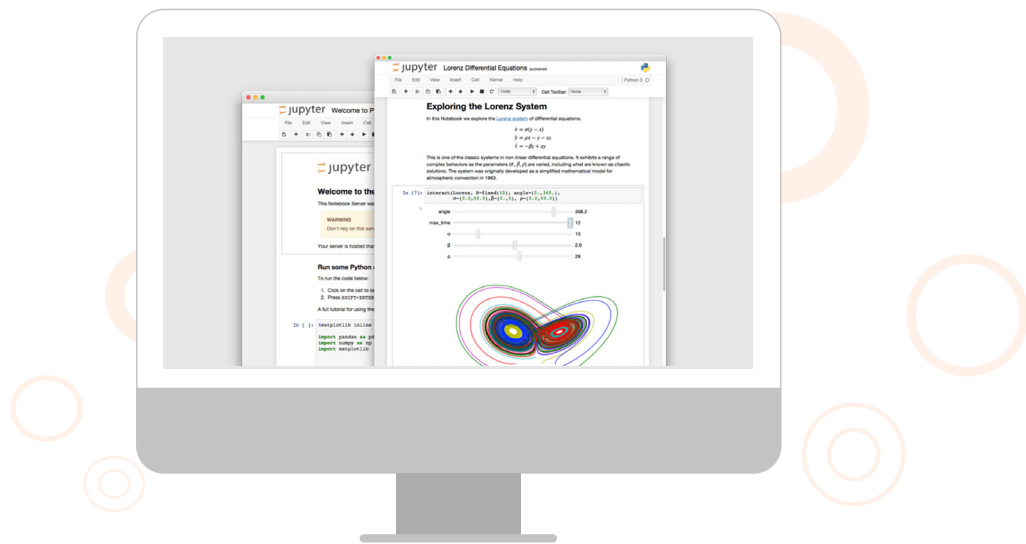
jupyter Welcome to P

File Edit View Insert Cell

jupyter

Welcome to the

This Notebook Server wa

WARNING

Don't rely on this serv

Your server is hosted tha

Run some Python c

To run the code below:

1. Click on the cell to se
2. Press SHIFT+ENTER

A full tutorial for using the

In [ ]: %matplotlib inline

import pandas as pd
import numpy as np
import matplotlib

jupyter Lorenz Differential Equations (autosaved)

File Edit View Insert Cell Kernel Help

Python 3

Code

Cell Toolbar: None

Exploring the Lorenz System

In this Notebook we explore the Lorenz system of differential equations:

$\dot{x} = \sigma(y - x)$
$\dot{y} = \rho x - y - xz$
$\dot{z} = -\beta z + xy$

This is one of the classic systems in non-linear differential equations. It exhibits a range of complex behaviors as the parameters ($\sigma$, $\beta$, $\rho$) are varied, including what are known as chaotic solutions. The system was originally developed as a simplified mathematical model for atmospheric convection in 1963.

In [*]: interact(Lorenz, N=fixed(10), angle=(0.,360.),
σ=(0.0,50.0),β=(0.,5), ρ=(0.0,50.0))

angle 308.2
max_time 12
σ 10
β 2.6
ρ 28